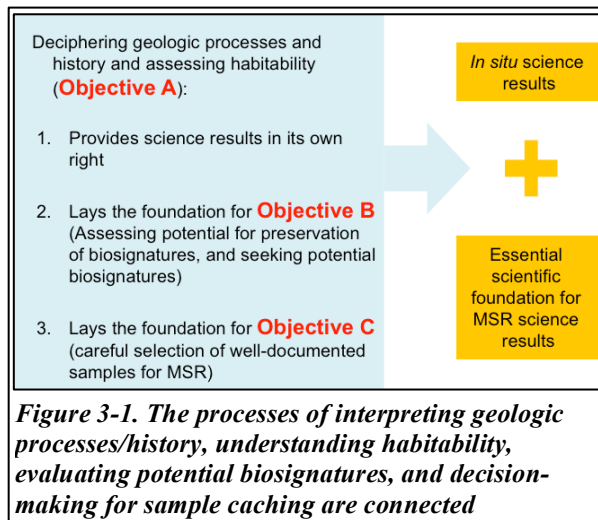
Deciphering geologic processes and history and assessing habitability (**Objective A**):

1. Provides science results in its own right

2. Lays the foundation for **Objective B** (Assessing potential for preservation of biosignatures, and seeking potential biosignatures)

3. Lays the foundation for **Objective C** (careful selection of well-documented samples for MSR)

*In situ* science results

+

Essential scientific foundation for MSR science results

***Figure 3-1. The processes of interpreting geologic processes/history, understanding habitability, evaluating potential biosignatures, and decision-making for sample caching are connected***